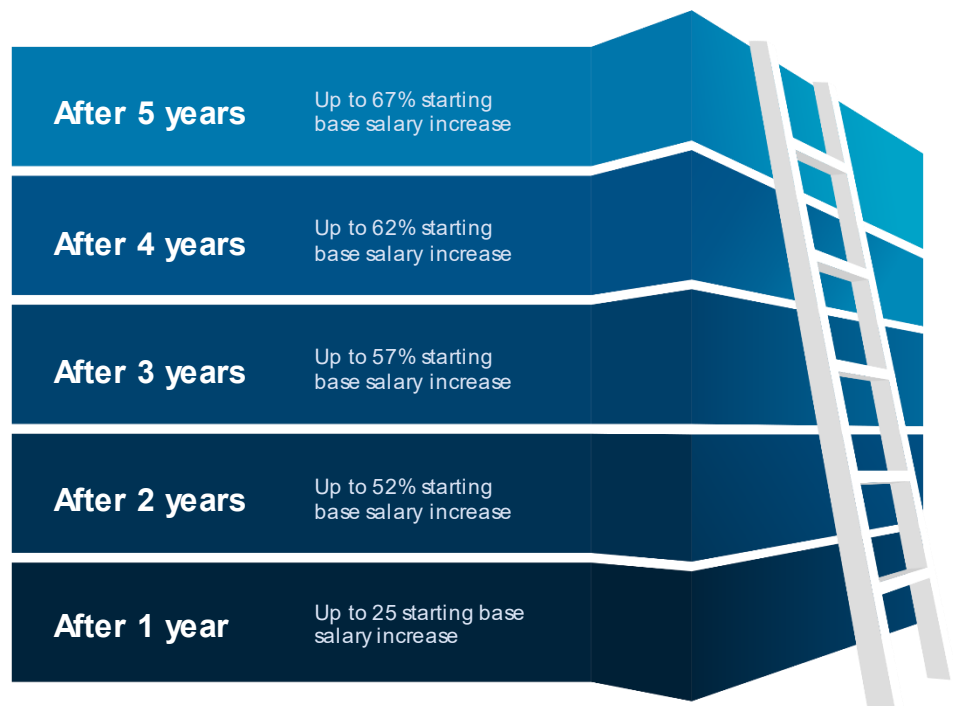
After 5 years

Up to 67% starting base salary increase

After 4 years

Up to 62% starting base salary increase

After 3 years

Up to 57% starting base salary increase

After 2 years

Up to 52% starting base salary increase

After 1 year

Up to 25 starting base salary increase